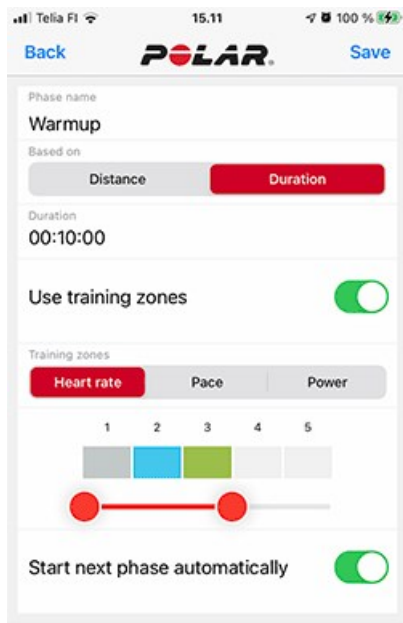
Telia FI 15.11 100 %

Back POLAR. Save

Phase name
Warmup

Based on
Distance Duration

Duration
00:10:00

Use training zones

Training zones
Heart rate Pace Power

1 2 3 4 5

Start next phase automatically